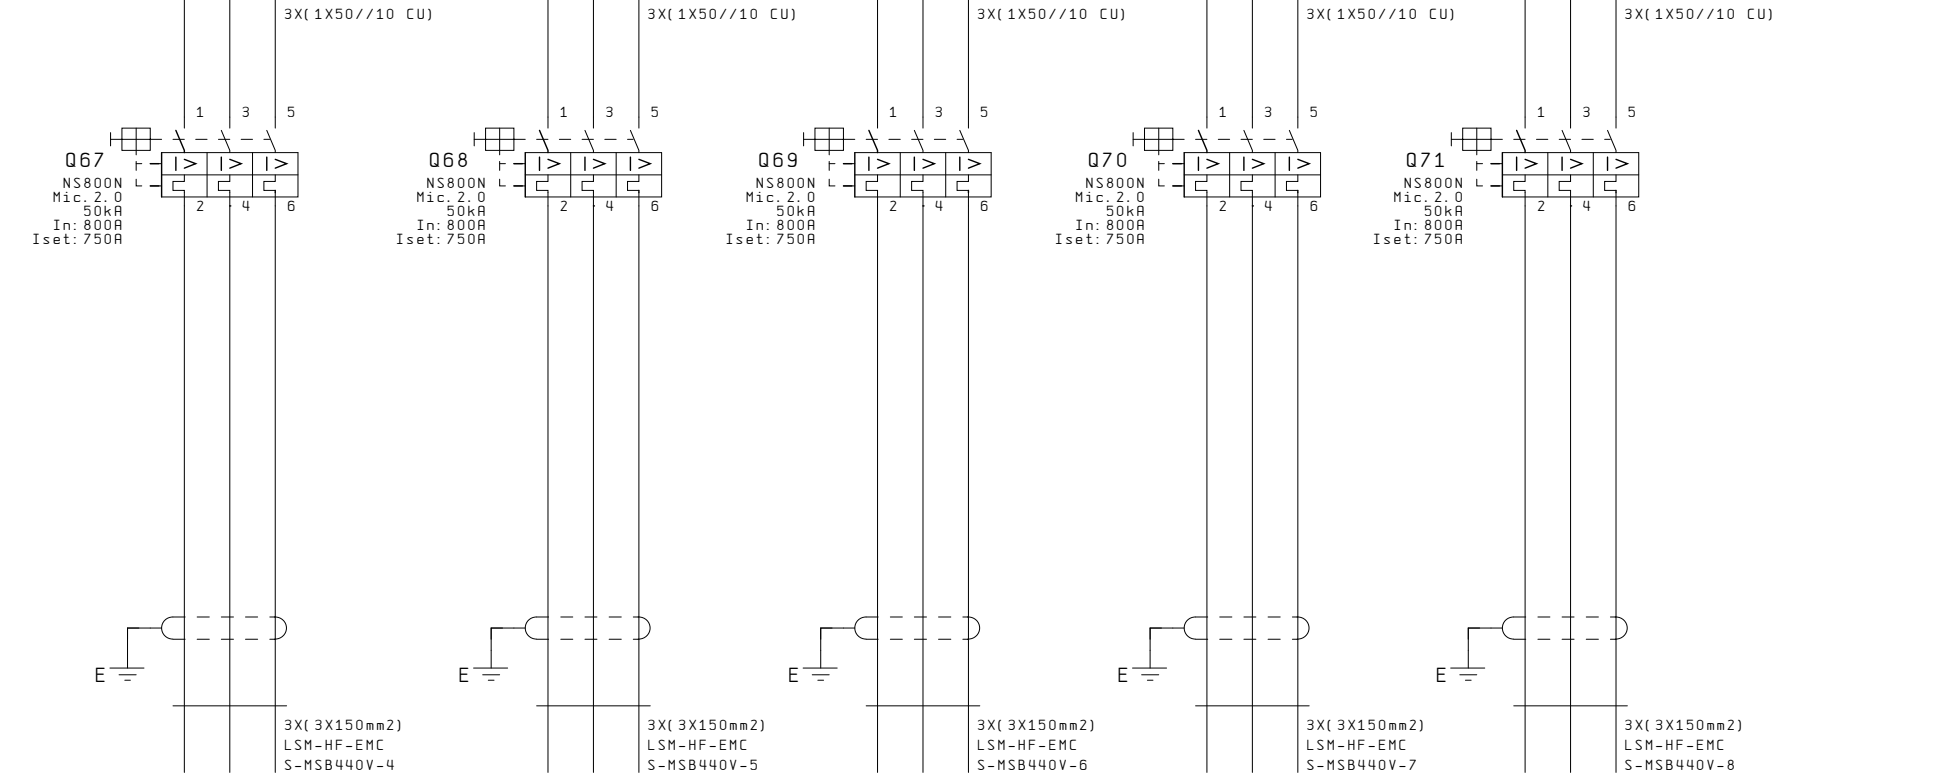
3X(1X50//10 CU)

1 3 5

Q67
NS800N
Mic.2.0
50kA
In: 800A
Iset: 750A

2 4 6

E

3X(3X150mm2)
LSM-HF-EMC
S-MSB440V-4

3X(1X50//10 CU)

1 3 5

Q68
NS800N
Mic.2.0
50kA
In: 800A
Iset: 750A

2 4 6

E

3X(3X150mm2)
LSM-HF-EMC
S-MSB440V-5

3X(1X50//10 CU)

1 3 5

Q69
NS800N
Mic.2.0
50kA
In: 800A
Iset: 750A

2 4 6

E

3X(3X150mm2)
LSM-HF-EMC
S-MSB440V-6

3X(1X50//10 CU)

1 3 5

Q70
NS800N
Mic.2.0
50kA
In: 800A
Iset: 750A

2 4 6

E

3X(3X150mm2)
LSM-HF-EMC
S-MSB440V-7

3X(1X50//10 CU)

1 3 5

Q71
NS800N
Mic.2.0
50kA
In: 800A
Iset: 750A

2 4 6

E

3X(3X150mm2)
LSM-HF-EMC
S-MSB440V-8